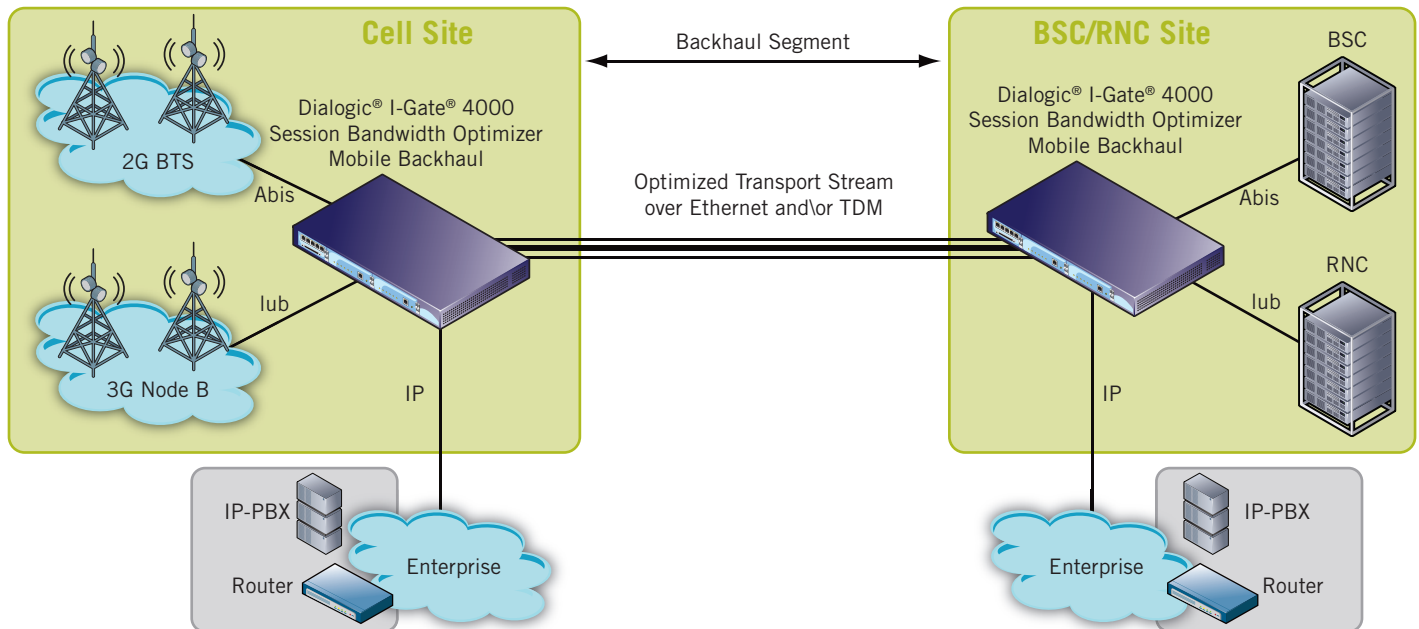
Cell Site

Backhaul Segment

BSC/RNC Site

BSC

2G BTS

Dialogic® I-Gate® 4000
Session Bandwidth Optimizer
Mobile Backhaul

Dialogic® I-Gate® 4000
Session Bandwidth Optimizer
Mobile Backhaul

Abis

Optimized Transport Stream
over Ethernet and\or TDM

Abis

RNC

Iub

Iub

3G Node B

IP

IP

IP-PBX

Router

Enterprise

Enterprise

IP-PBX

Router